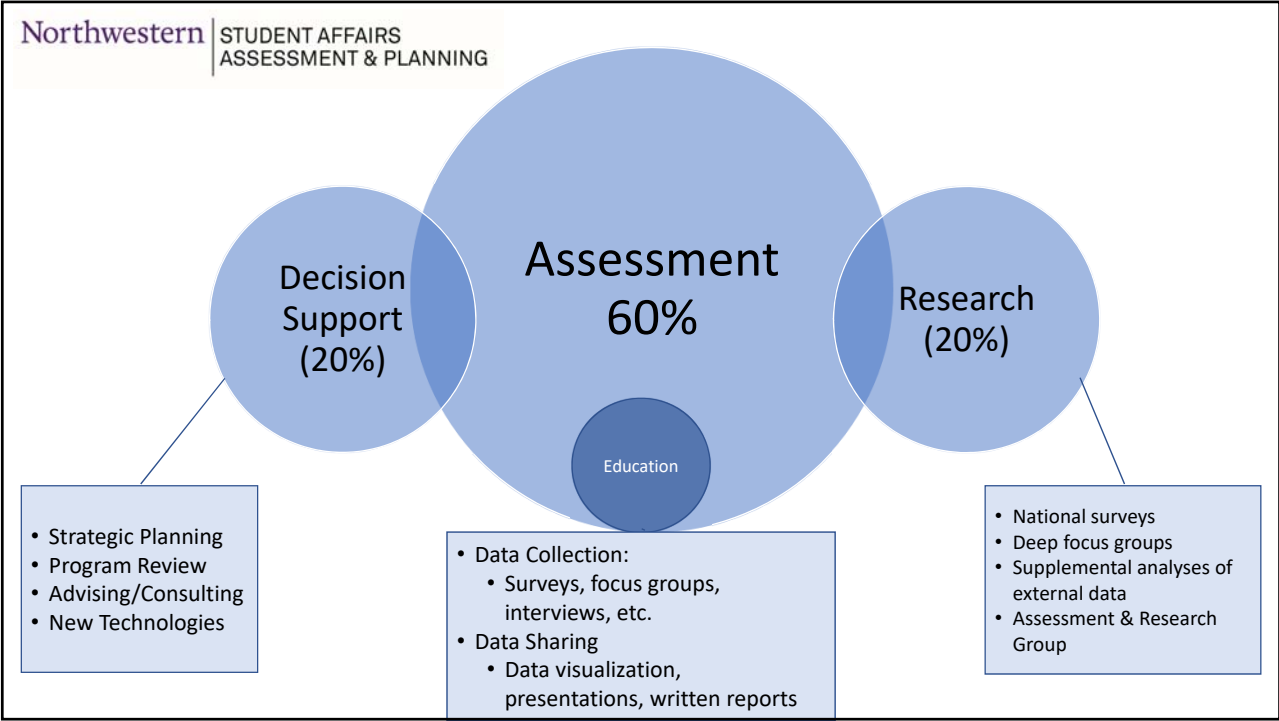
Northwestern | STUDENT AFFAIRS ASSESSMENT & PLANNING

Decision Support (20%)

Assessment 60%

Research (20%)

Education

- Strategic Planning
- Program Review
- Advising/Consulting
- New Technologies

- Data Collection:
  - Surveys, focus groups, interviews, etc.
- Data Sharing
  - Data visualization, presentations, written reports

- National surveys
- Deep focus groups
- Supplemental analyses of external data
- Assessment & Research Group